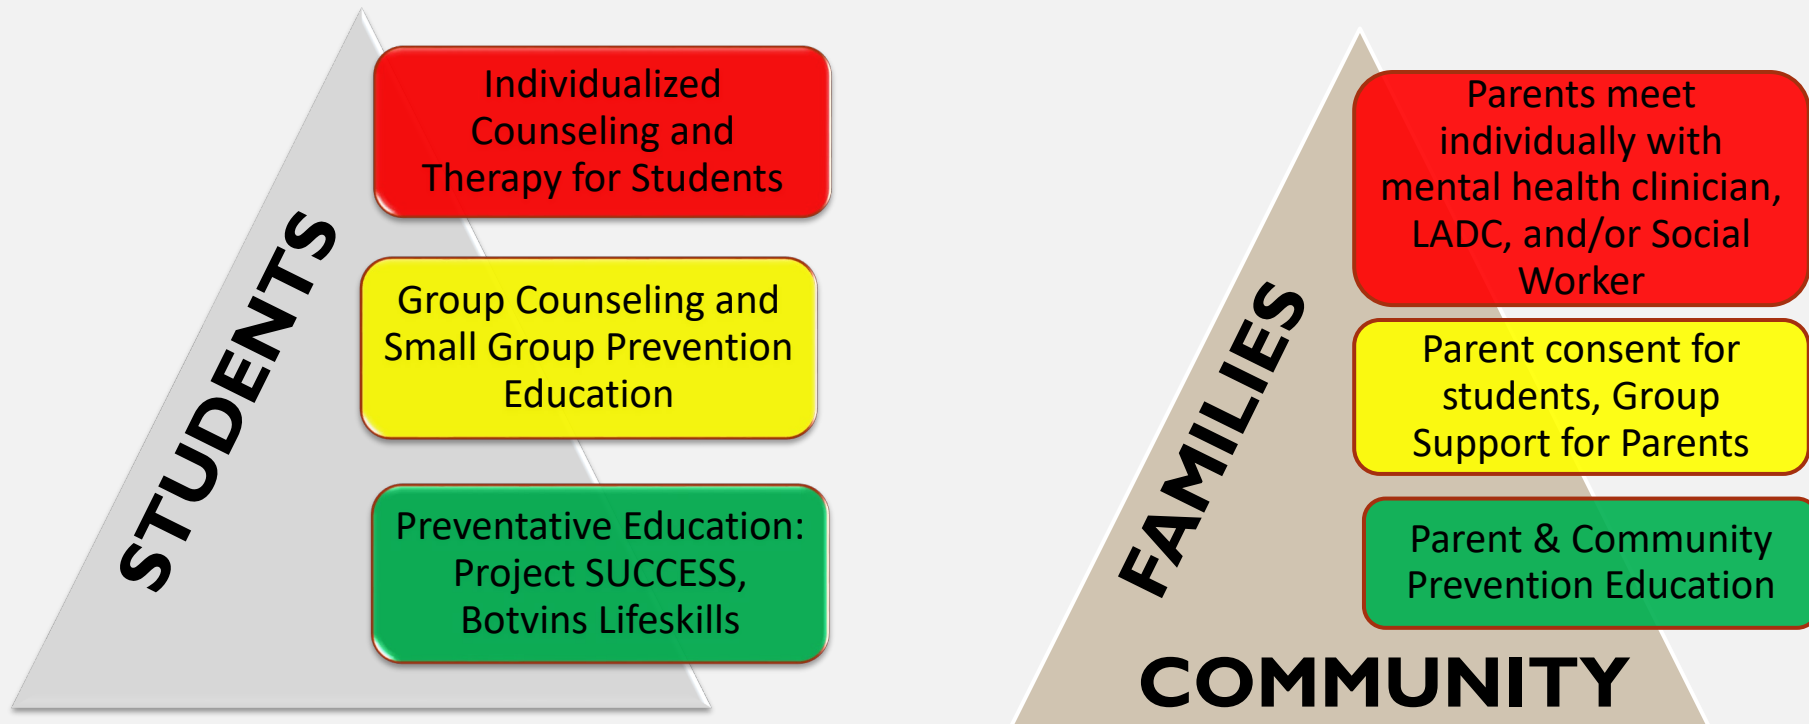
STUDENTS

Individualized Counseling and Therapy for Students

Group Counseling and Small Group Prevention Education

Preventative Education: Project SUCCESS, Botvins Lifeskills

FAMILIES

Parents meet individually with mental health clinician, LADC, and/or Social Worker

Parent consent for students, Group Support for Parents

Parent & Community Prevention Education

COMMUNITY